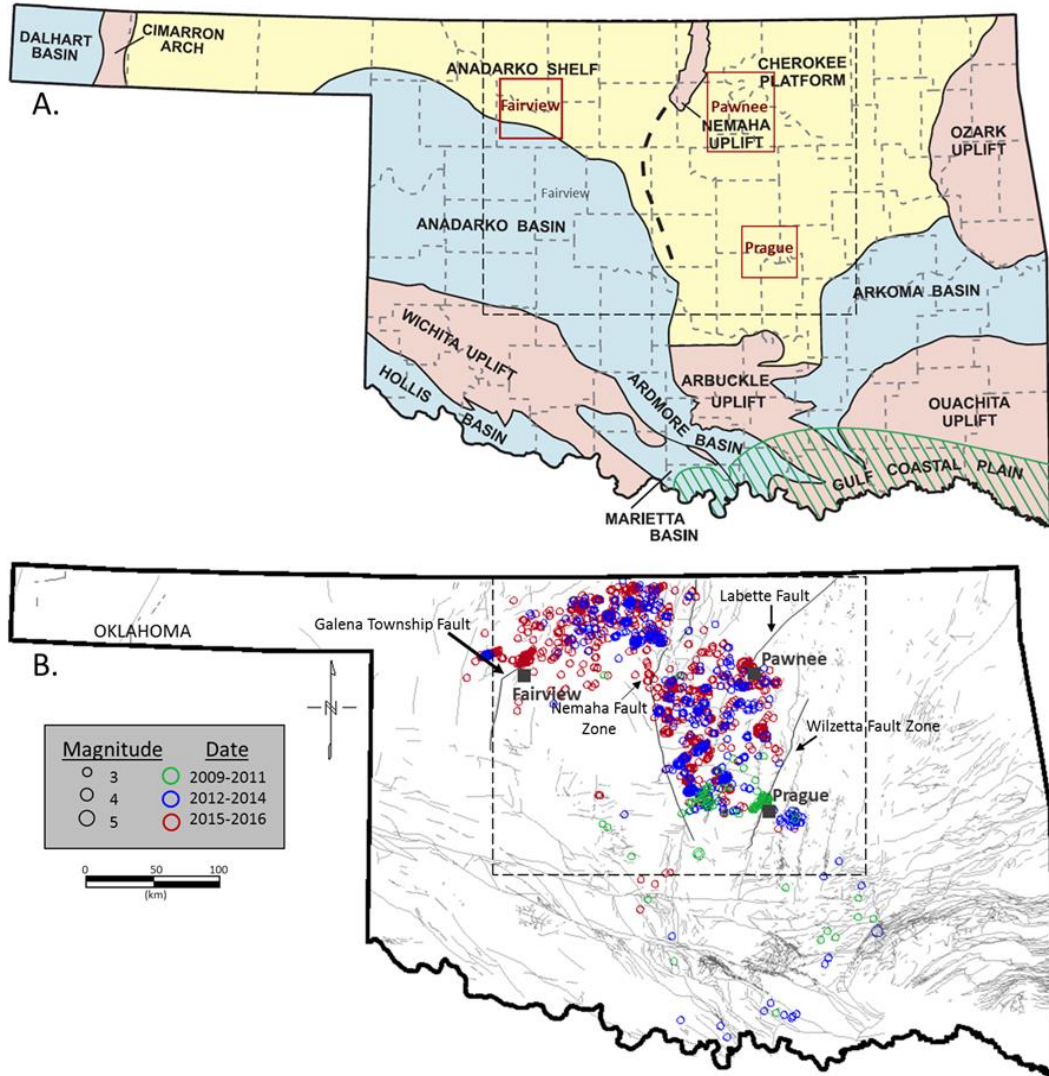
A.

DALHART BASIN

CIMARRON ARCH

ANADARKO SHELF

Fairview

Pawnee

NEMAHA UPLIFT

CHEROKEE PLATFORM

OZARK UPLIFT

Fairview

ANADARKO BASIN

Prague

ARKOMA BASIN

WICHITA UPLIFT

HOLLIS BASIN

ARDMORE BASIN

ARBUCKLE UPLIFT

OUACHITA UPLIFT

GULF COASTAL PLAIN

MARIETTA BASIN

B.

OKLAHOMA

Galena Township Fault

Fairview

Labette Fault

Pawnee

Nemaha Fault Zone

Wilzetta Fault Zone

Prague

N

| Magnitude | Date |
|---|---|
| 3 | 2009-2011 |
| 4 | 2012-2014 |
| 5 | 2015-2016 |

0 50 100
(km)